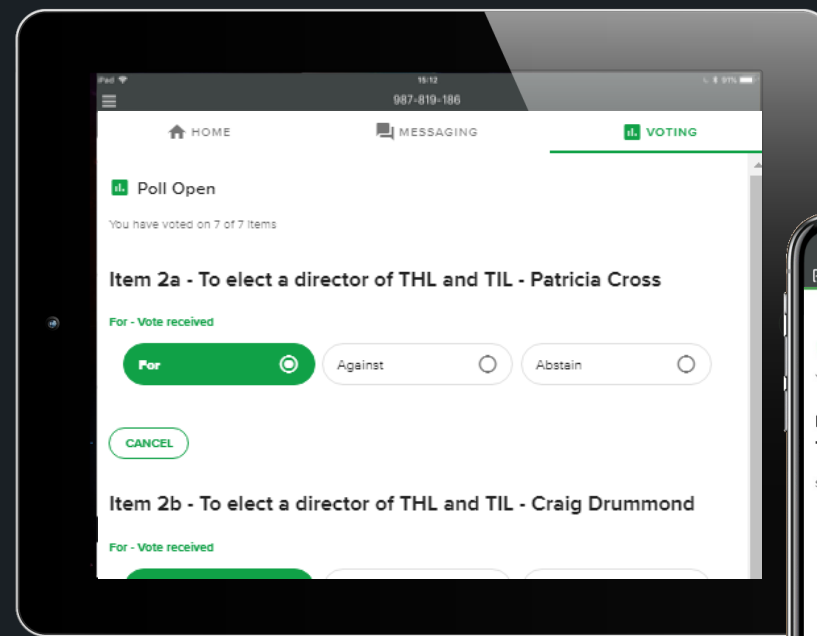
iPad 15:12 91%

987-819-186

HOME MESSAGING VOTING

Poll Open

You have voted on 7 of 7 items

Item 2a - To elect a director of THL and TIL - Patricia Cross

For - Vote received

For Against Abstain

CANCEL

Item 2b - To elect a director of THL and TIL - Craig Drummond

For - Vote received